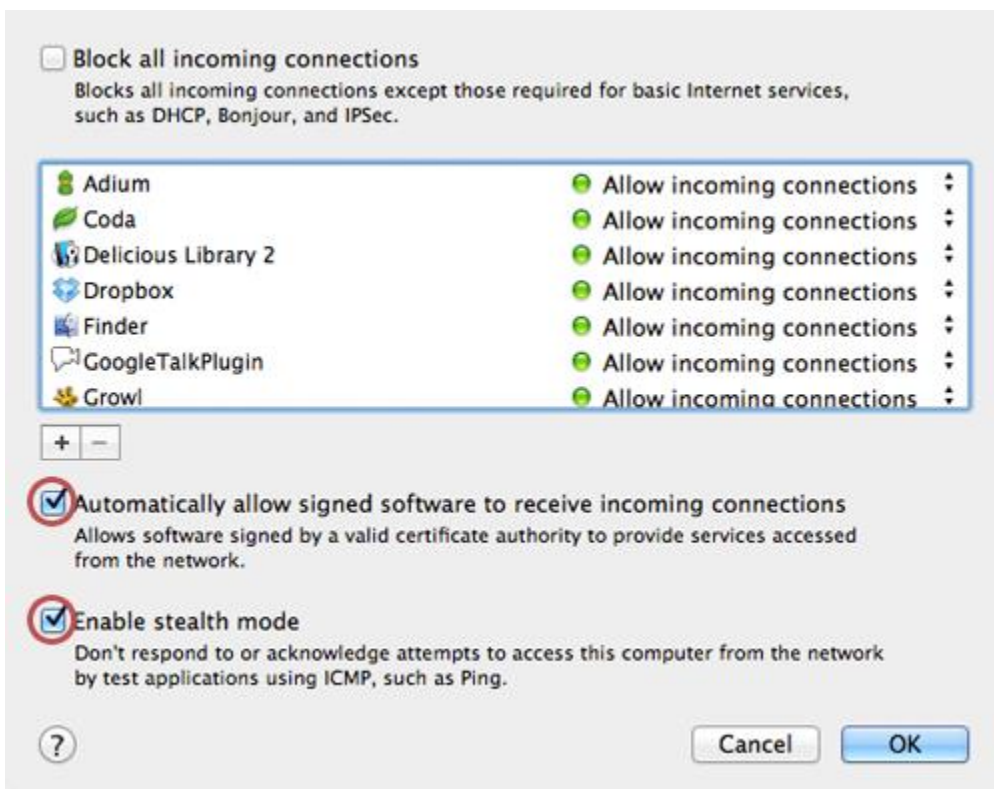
Block all incoming connections
Blocks all incoming connections except those required for basic Internet services, such as DHCP, Bonjour, and IPSec.

| | |
|---|---|
| Adium | Allow incoming connections |
| Coda | Allow incoming connections |
| Delicious Library 2 | Allow incoming connections |
| Dropbox | Allow incoming connections |
| Finder | Allow incoming connections |
| GoogleTalkPlugin | Allow incoming connections |
| Growl | Allow incoming connections |

+ −

Automatically allow signed software to receive incoming connections
Allows software signed by a valid certificate authority to provide services accessed from the network.

Enable stealth mode
Don't respond to or acknowledge attempts to access this computer from the network by test applications using ICMP, such as Ping.

?

Cancel OK